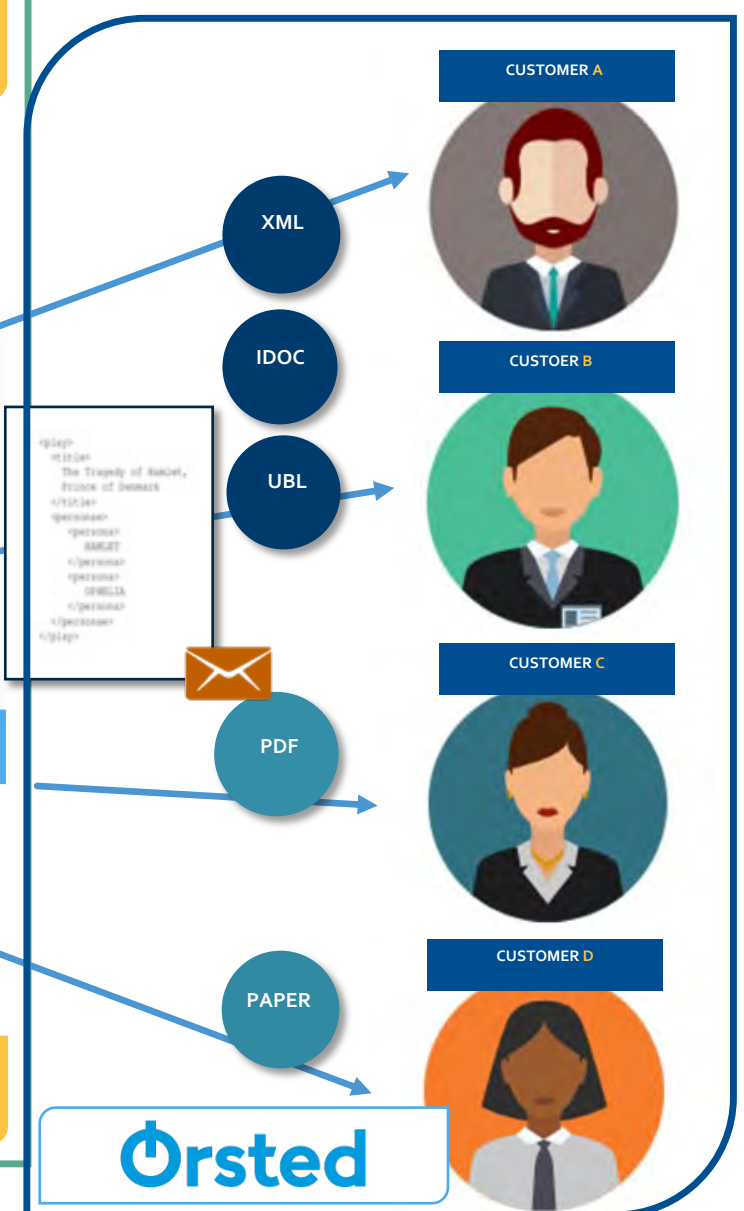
CUSTOMER A

XML

IDOC

CUSTOER B

<play>
<title>
The Tragedy of Hamlet,
Prince of Denmark
</title>
<personae>
<persona>
HAMLET
</persona>
<persona>
OPHELIA
</persona>
</personae>
</play>

UBL

CUSTOMER C

PDF

CUSTOMER D

PAPER

Ørsted